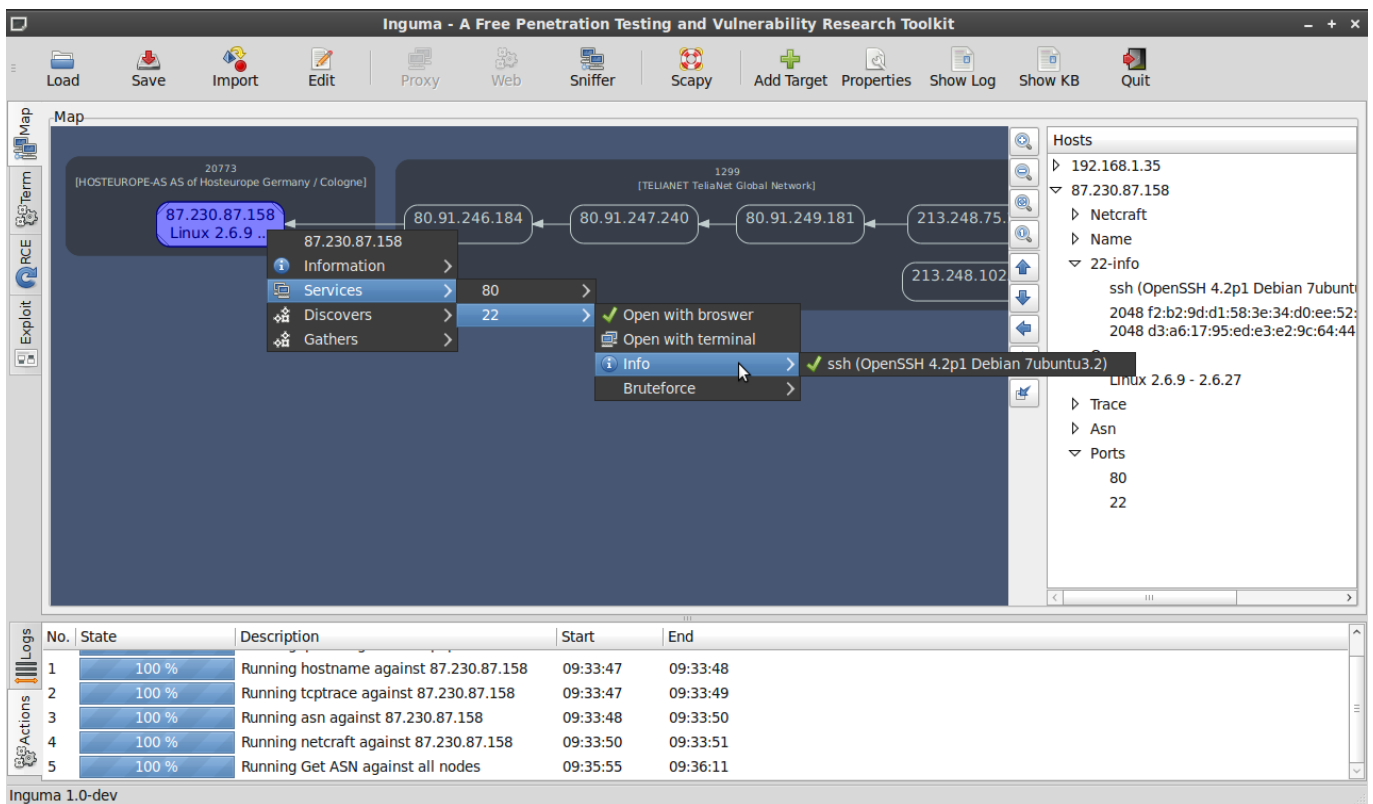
Inguma - A Free Penetration Testing and Vulnerability Research Toolkit

Load Save Import Edit Proxy Web Sniffer Scapy Add Target Properties Show Log Show KB Quit

Map Term RCE Exploit

Map

20773
[HOSTEUROPE-AS AS of Hosteurope Germany / Cologne]

87.230.87.158
Linux 2.6.9 ...

1299
[TELIANET TeliaNet Global Network]

80.91.246.184 80.91.247.240 80.91.249.181 213.248.75. 213.248.102

87.230.87.158
Information
Services
Discovers
Gathers

80
22

Open with broswer
Open with terminal
Info
Bruteforce

ssh (OpenSSH 4.2p1 Debian 7ubuntu3.2)

Hosts
192.168.1.35
87.230.87.158
Netcraft
Name
22-info
ssh (OpenSSH 4.2p1 Debian 7ubuntu
2048 f2:b2:9d:d1:58:3e:34:d0:ee:52:
2048 d3:a6:17:95:ed:e3:e2:9c:64:44
Linux 2.6.9 - 2.6.27
Trace
Asn
Ports
80
22

Logs Actions

| No. | State | Description | Start | End |
|---|---|---|---|---|
| 1 | 100 % | Running hostname against 87.230.87.158 | 09:33:47 | 09:33:48 |
| 2 | 100 % | Running tcptrace against 87.230.87.158 | 09:33:47 | 09:33:49 |
| 3 | 100 % | Running asn against 87.230.87.158 | 09:33:48 | 09:33:50 |
| 4 | 100 % | Running netcraft against 87.230.87.158 | 09:33:50 | 09:33:51 |
| 5 | 100 % | Running Get ASN against all nodes | 09:35:55 | 09:36:11 |

Inguma 1.0-dev